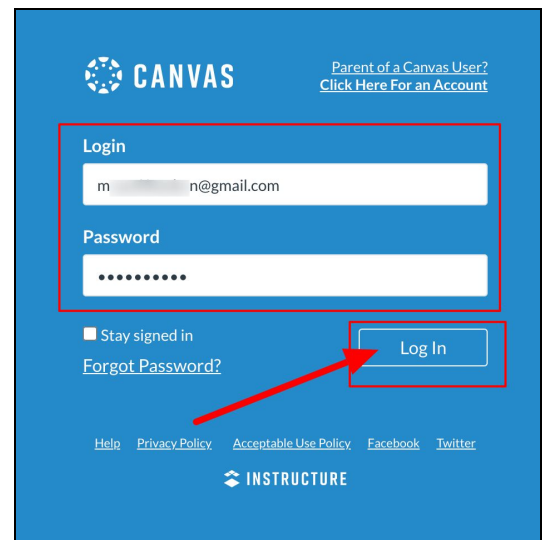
CANVAS

Parent of a Canvas User?
Click Here For an Account

Login

m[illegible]n@gmail.com

Password

••••••••••

Stay signed in

Forgot Password?

Log In

Help Privacy Policy Acceptable Use Policy Facebook Twitter

INSTRUCTURE